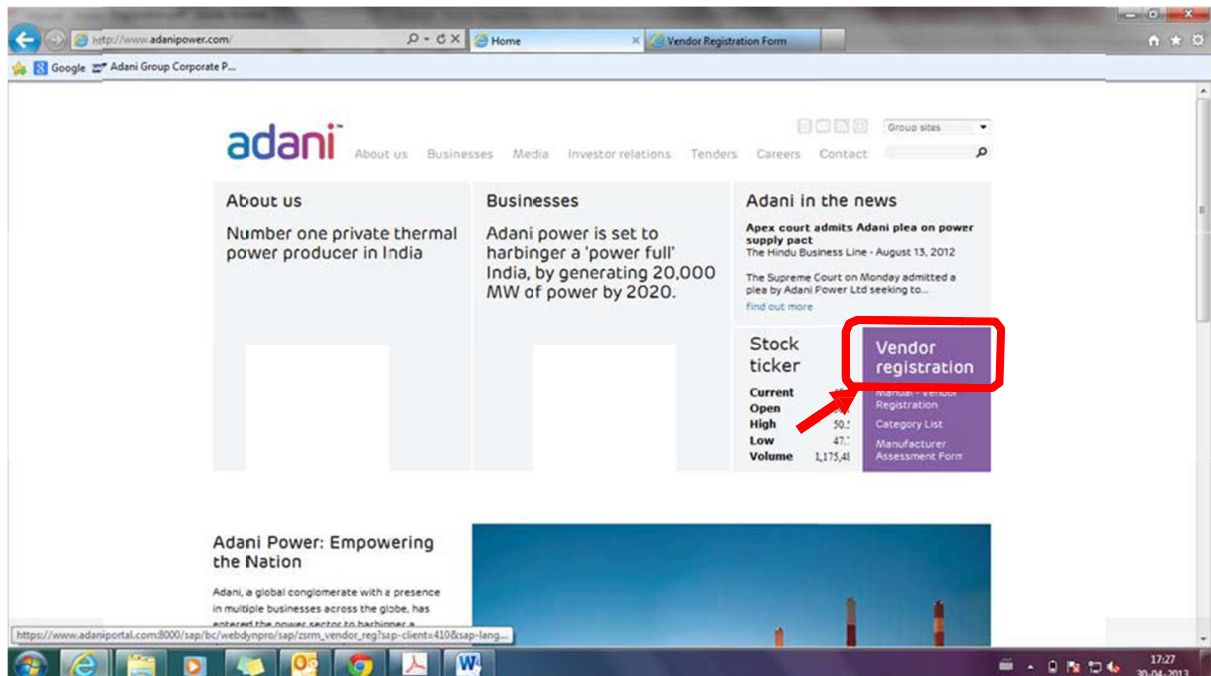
http://www.adanipower.com/
Home
Vendor Registration Form
Google
Adani Group Corporate P...

adani
About us Businesses Media Investor relations Tenders Careers Contact
Group sites

About us
Number one private thermal power producer in India

Businesses
Adani power is set to harbinger a 'power full' India, by generating 20,000 MW of power by 2020.

Adani in the news
Apex court admits Adani plea on power supply pact
The Hindu Business Line - August 13, 2012
The Supreme Court on Monday admitted a plea by Adani Power Ltd seeking to...
find out more

Stock ticker
Current
Open
High 50.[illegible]
Low 47.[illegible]
Volume 1,175,4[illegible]

Vendor registration
Manual - Vendor Registration
Category List
Manufacturer Assessment Form

Adani Power: Empowering the Nation
Adani, a global conglomerate with a presence in multiple businesses across the globe, has entered the power sector to harbinger a

https://www.adaniportal.com:8000/sap/bc/webdynpro/sap/zsrm_vendor_reg?sap-client=410&sap-lang...

17:27
30-04-2013